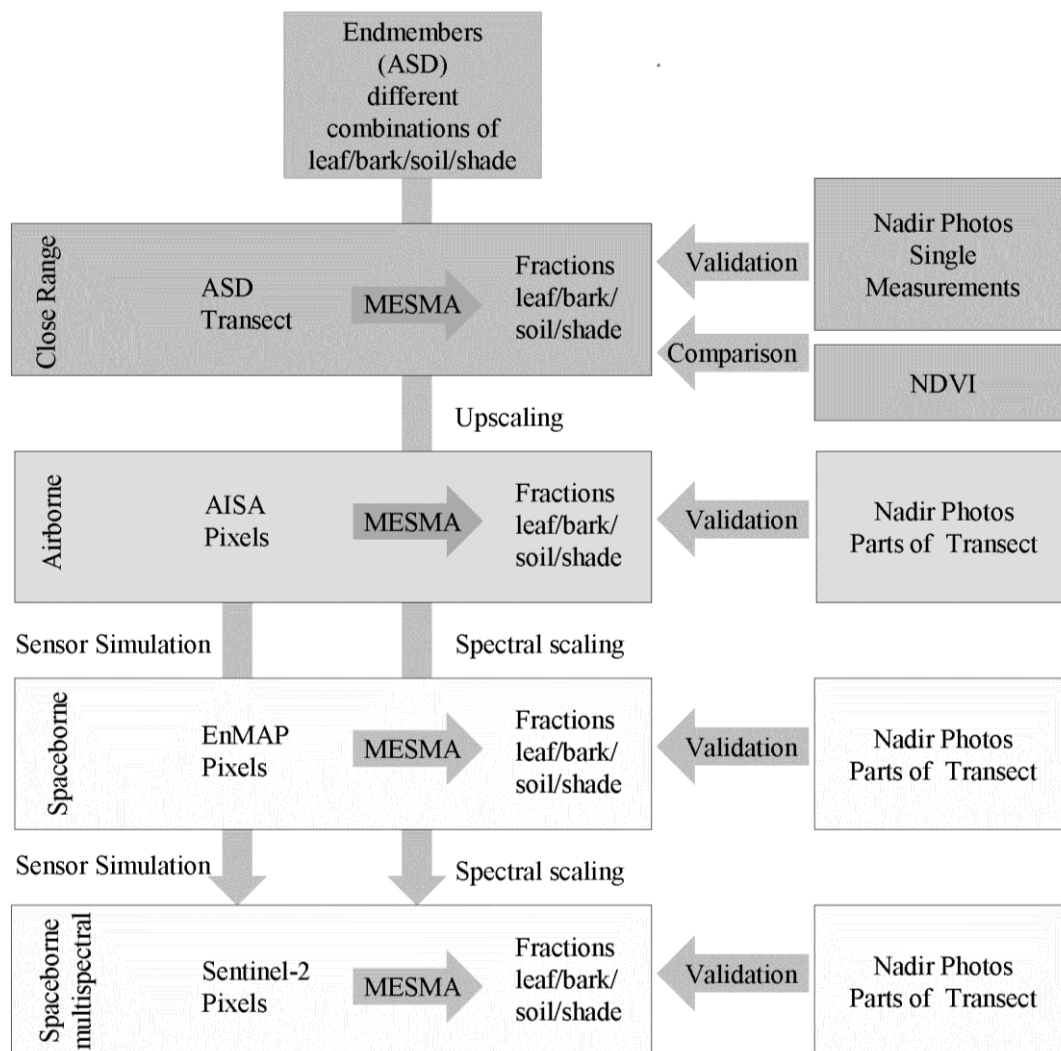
Endmembers (ASD) different combinations of leaf/bark/soil/shade

Close Range

ASD Transect

MESMA

Fractions leaf/bark/ soil/shade

Validation

Nadir Photos Single Measurements

Comparison

NDVI

Upscaling

Airborne

AISA Pixels

MESMA

Fractions leaf/bark/ soil/shade

Validation

Nadir Photos Parts of Transect

Sensor Simulation

Spectral scaling

Spaceborne

EnMAP Pixels

MESMA

Fractions leaf/bark/ soil/shade

Validation

Nadir Photos Parts of Transect

Sensor Simulation

Spectral scaling

Spaceborne multispectral

Sentinel-2 Pixels

MESMA

Fractions leaf/bark/ soil/shade

Validation

Nadir Photos Parts of Transect